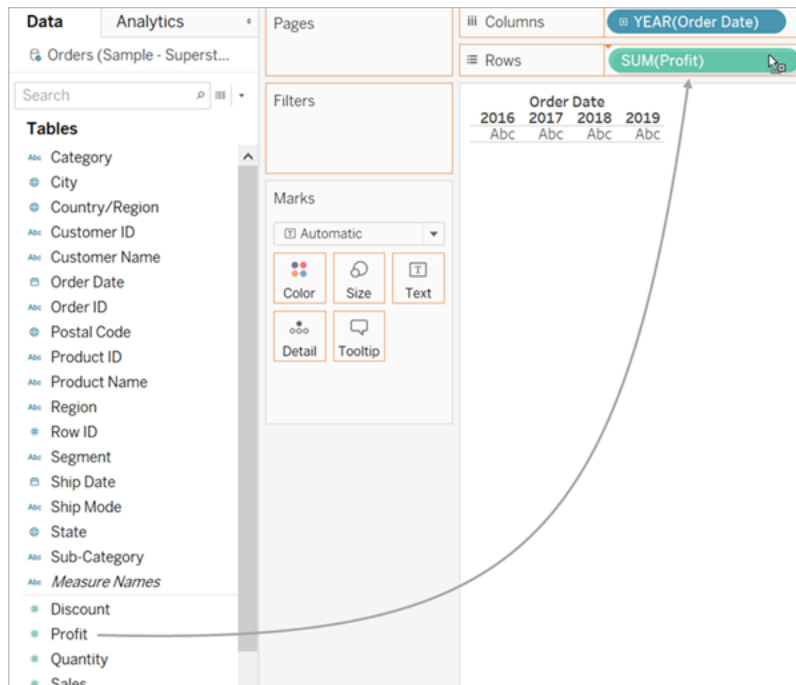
Data
Analytics
Orders (Sample - Superst...
Search
Tables
Abc Category
City
Country/Region
Abc Customer ID
Abc Customer Name
Order Date
Abc Order ID
Postal Code
Abc Product ID
Abc Product Name
Abc Region
Row ID
Abc Segment
Ship Date
Abc Ship Mode
State
Abc Sub-Category
Abc *Measure Names*
Discount
Profit
Quantity
Sales

Pages

Filters

Marks
Automatic
Color
Size
Text
Detail
Tooltip

Columns
YEAR(Order Date)
Rows
SUM(Profit)

| Order Date | | | |
|---|---|---|---|
| 2016 | 2017 | 2018 | 2019 |
| Abc | Abc | Abc | Abc |